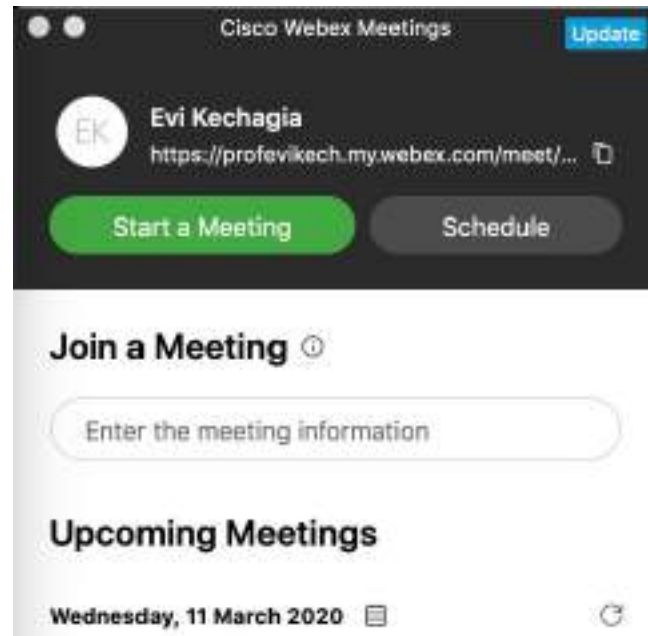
Cisco Webex Meetings

Update

EK

Evi Kechagia

https://profevikech.my.webex.com/meet/...

Start a Meeting

Schedule

Join a Meeting

Enter the meeting information

Upcoming Meetings

Wednesday, 11 March 2020